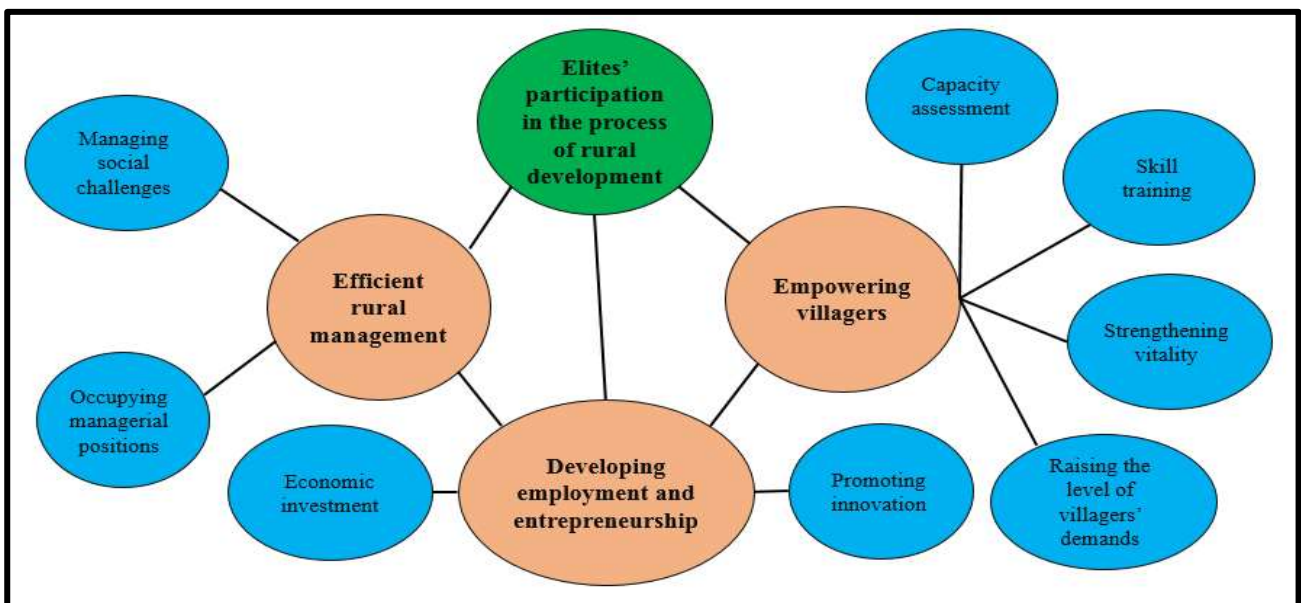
Elites' participation in the process of rural development

Managing social challenges

Efficient rural management

Occupying managerial positions

Capacity assessment

Skill training

Empowering villagers

Strengthening vitality

Raising the level of villagers' demands

Economic investment

Developing employment and entrepreneurship

Promoting innovation